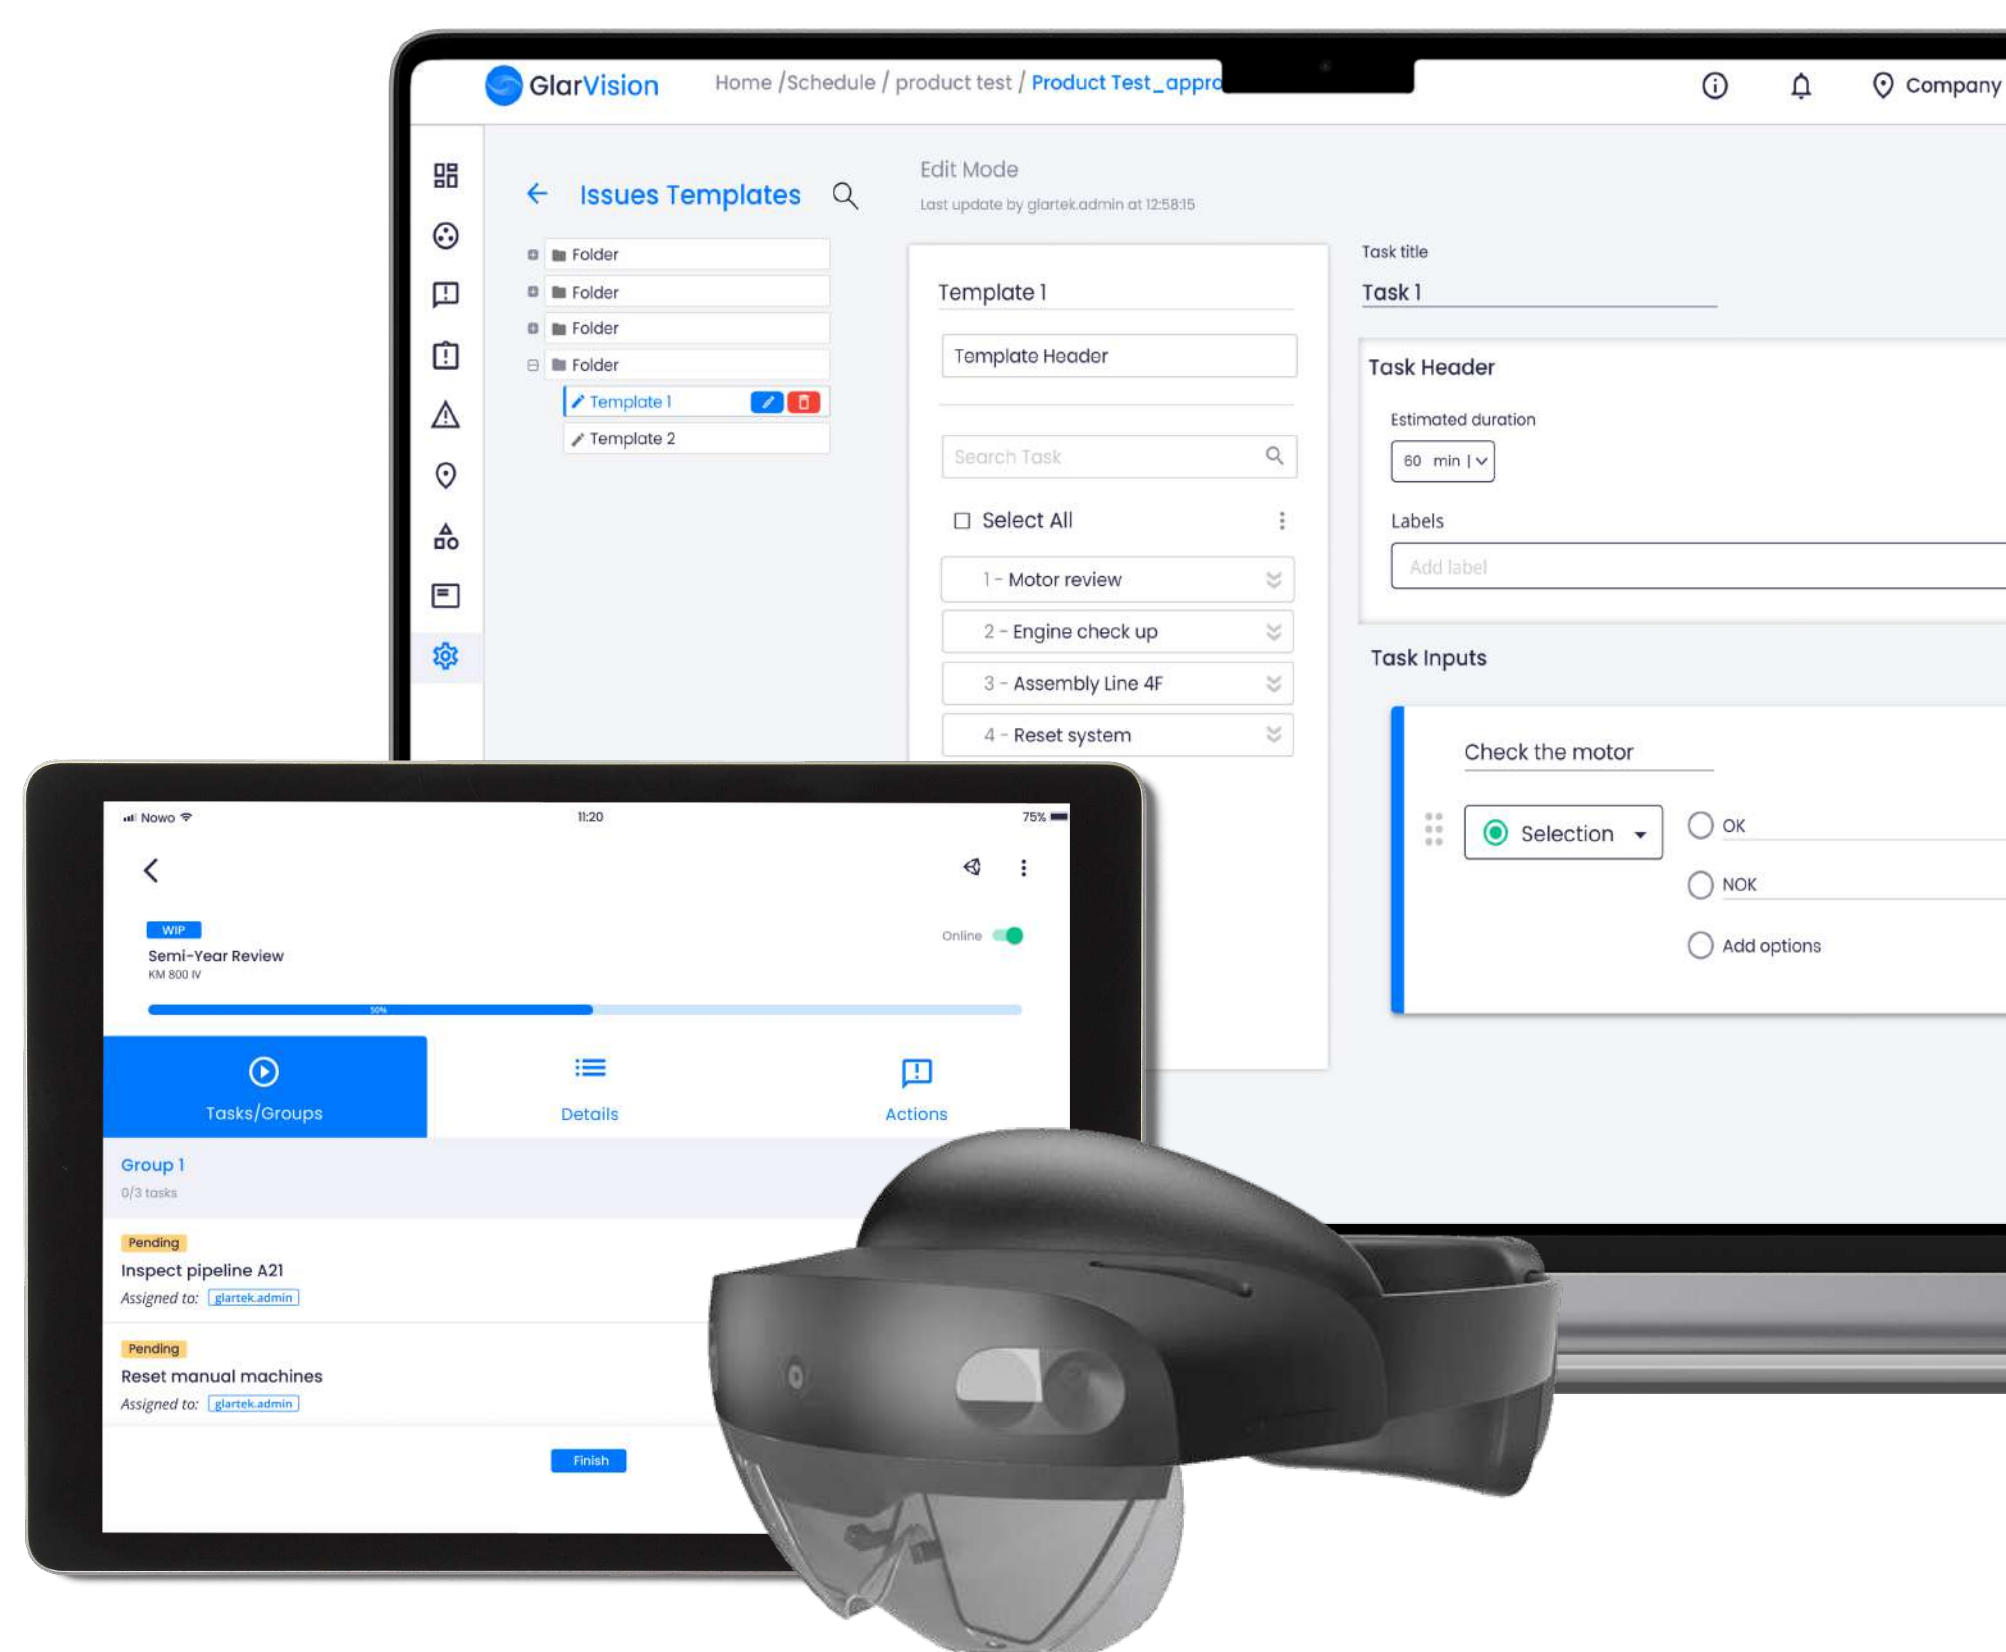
GlarVision Home /Schedule / product test / Product Test_appro

Company

Issues Templates

Folder
Folder
Folder
Folder
Template 1
Template 2

Edit Mode
Last update by glartek.admin at 12:58:15

Template 1

Template Header

Search Task

Select All

1 - Motor review
2 - Engine check up
3 - Assembly Line 4F
4 - Reset system

Task title
Task 1

Task Header
Estimated duration
60 min
Labels
Add label

Task Inputs

Check the motor

Selection
OK
NOK
Add options

Nowo 11:20 75%

WIP
Semi-Year Review
KM 800 IV
Online
50%

Tasks/Groups
Details
Actions

Group 1
0/3 tasks

Pending
Inspect pipeline A21
Assigned to: glartek.admin

Pending
Reset manual machines
Assigned to: glartek.admin

Finish